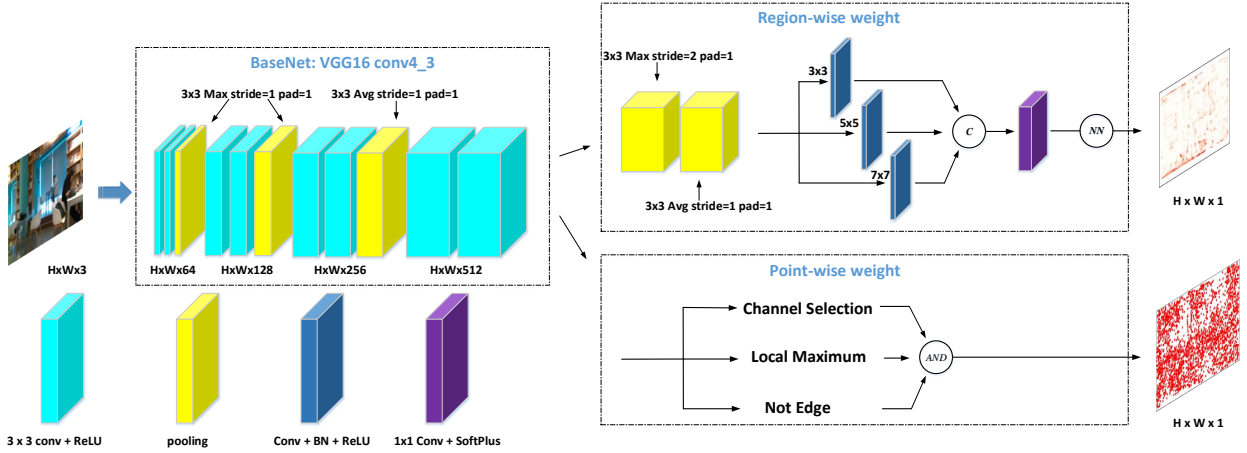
BaseNet: VGG16 conv4_3

3x3 Max stride=1 pad=1

3x3 Avg stride=1 pad=1

HxWx3

HxWx64

HxWx128

HxWx256

HxWx512

Region-wise weight

3x3 Max stride=2 pad=1

3x3

5x5

7x7

C

NN

3x3 Avg stride=1 pad=1

H x W x 1

Point-wise weight

Channel Selection

Local Maximum

Not Edge

AND

H x W x 1

3 x 3 conv + ReLU

pooling

Conv + BN + ReLU

1x1 Conv + SoftPlus